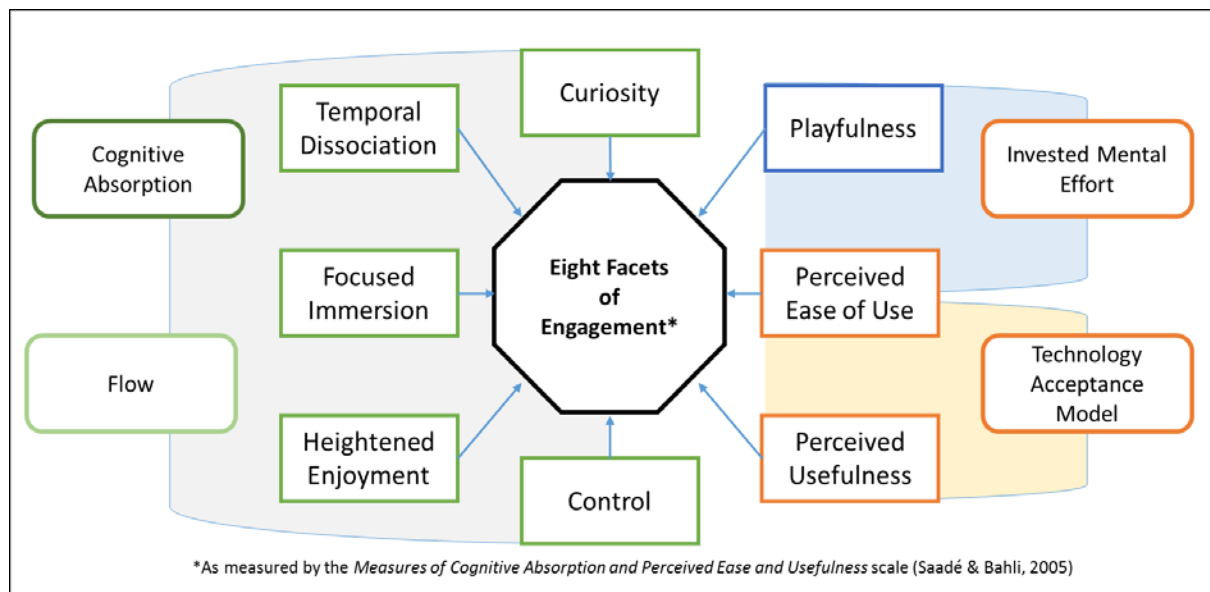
Cognitive Absorption

Temporal Dissociation

Curiosity

Playfulness

Invested Mental Effort

Focused Immersion

Eight Facets of Engagement*

Perceived Ease of Use

Flow

Technology Acceptance Model

Heightened Enjoyment

Control

Perceived Usefulness

*As measured by the Measures of Cognitive Absorption and Perceived Ease and Usefulness scale (Saadé & Bahli, 2005)